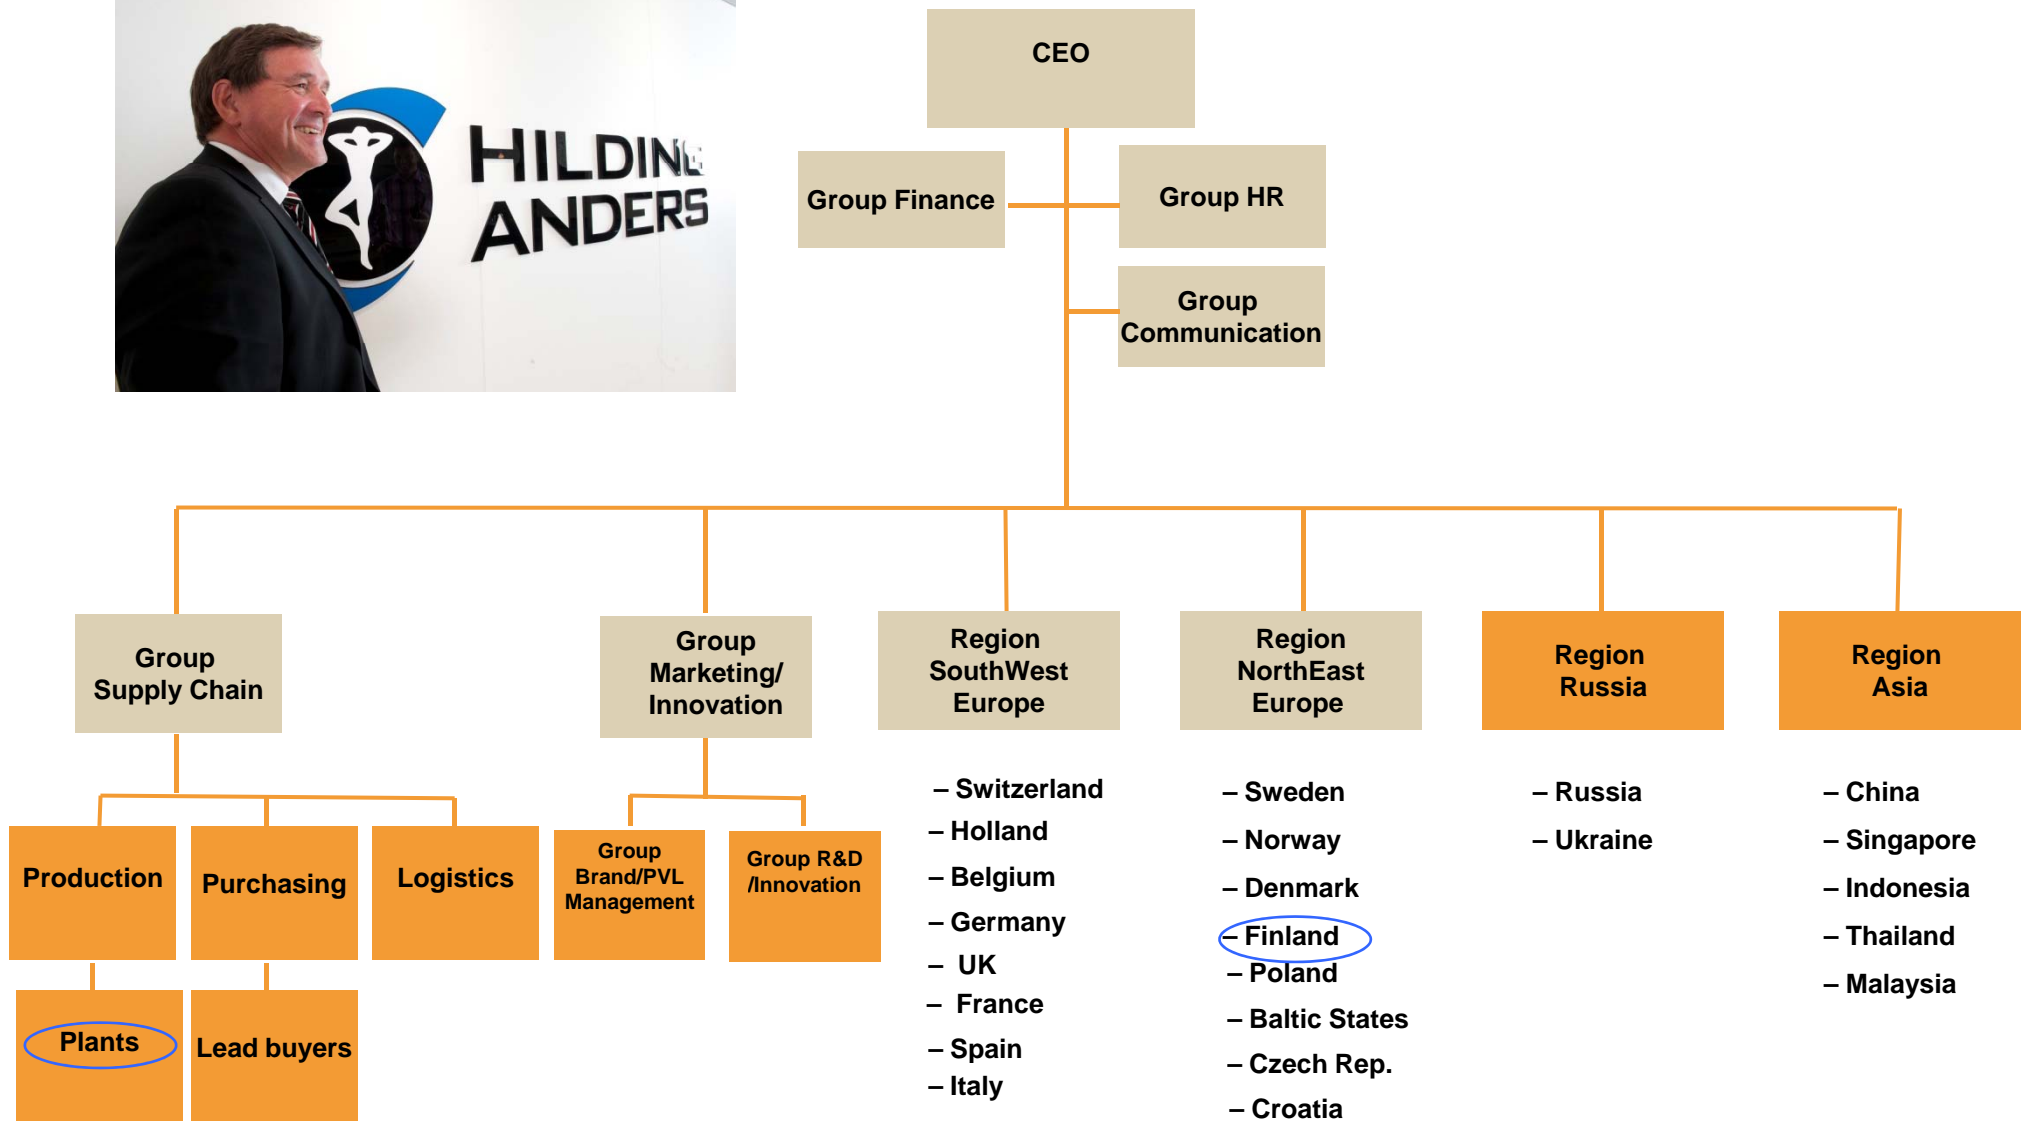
HILDING ANDERS

CEO

Group Finance

Group HR

Group Communication

Group Supply Chain

Group Marketing/ Innovation

Region SouthWest Europe

Region NorthEast Europe

Region Russia

Region Asia

Production

Purchasing

Logistics

Group Brand/PVL Management

Group R&D /Innovation

Plants

Lead buyers

– Switzerland
– Holland
– Belgium
– Germany
– UK
– France
– Spain
– Italy

– Sweden
– Norway
– Denmark
– Finland
– Poland
– Baltic States
– Czech Rep.
– Croatia

– Russia
– Ukraine

– China
– Singapore
– Indonesia
– Thailand
– Malaysia